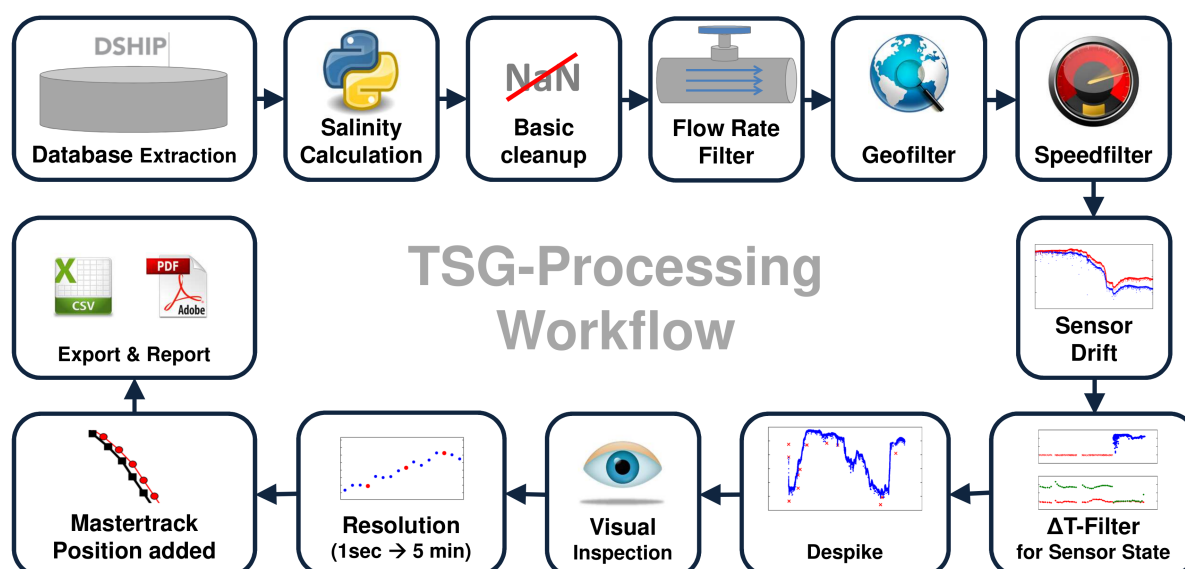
DSHIP

Database Extraction

Salinity Calculation

NaN

Basic cleanup

Flow Rate Filter

Geofilter

Speedfilter

TSG-Processing Workflow

X CSV

PDF Adobe

Export & Report

Sensor Drift

ΔT-Filter for Sensor State

Despike

Visual Inspection

Resolution (1sec → 5 min)

Mastertrack Position added